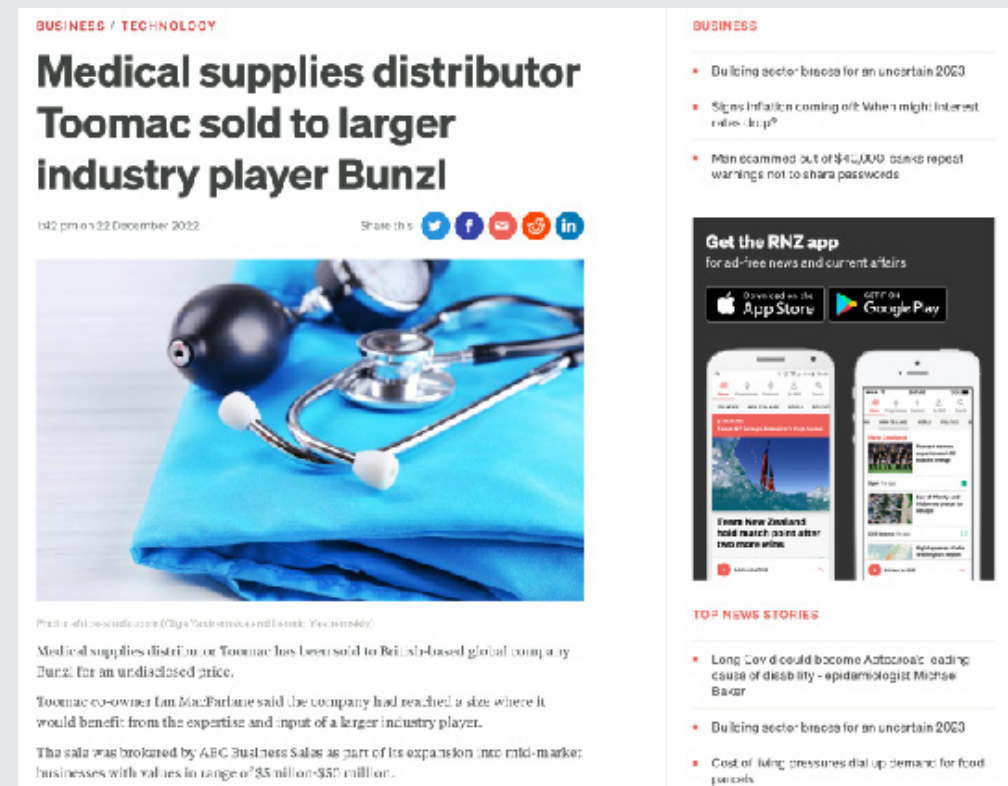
BUSINESS / TECHNOLOGY

Medical supplies distributor Toomac sold to larger industry player Bunzl

1:42 pm on 22 December 2022

Share this

Photo: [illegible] (Olga Yastremska and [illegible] Yastremskiy)

Medical supplies distributor Toomac has been sold to British-based global company Bunzl for an undisclosed price.

Toomac co-owner Ian MacFarlane said the company had reached a size where it would benefit from the expertise and input of a larger industry player.

The sale was brokered by ABC Business Sales as part of its expansion into mid-market businesses with values in range of $5 million-$50 million.

BUSINESS

Building sector braces for an uncertain 2023

Signs inflation coming off: When might interest rates drop?

Man scammed out of $40,000 - banks repeat warnings not to share passwords

Get the RNZ app

for ad-free news and current affairs

Download on the App Store

GET IT ON Google Play

Team New Zealand hold match point after two more wins

TOP NEWS STORIES

Long Covid could become Aotearoa's leading cause of disability - epidemiologist Michael Baker

Building sector braces for an uncertain 2023

Cost of living pressures dial up demand for food parcels